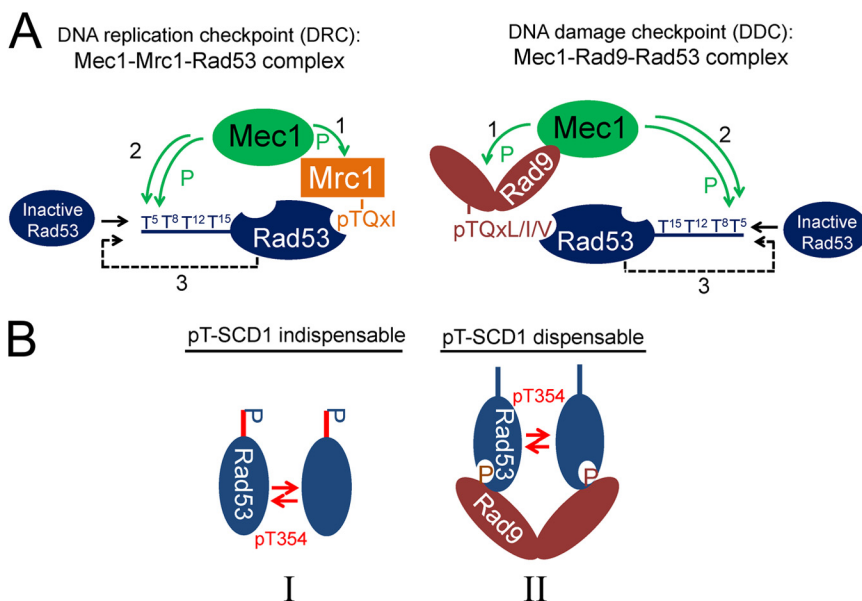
A

DNA replication checkpoint (DRC):
Mec1-Mrc1-Rad53 complex

Mec1

2

1

P

P

Mrc1

Inactive Rad53

$T^5 T^8 T^{12} T^{15}$

Rad53

pTQxI

3

DNA damage checkpoint (DDC):
Mec1-Rad9-Rad53 complex

Mec1

1

2

P

P

Rad9

pTQxL/I/V

Rad53

$T^{15} T^{12} T^8 T^5$

Inactive Rad53

3

B

pT-SCD1 indispensable

P

P

Rad53

pT354

I

pT-SCD1 dispensable

pT354

Rad53

P

P

Rad9

II